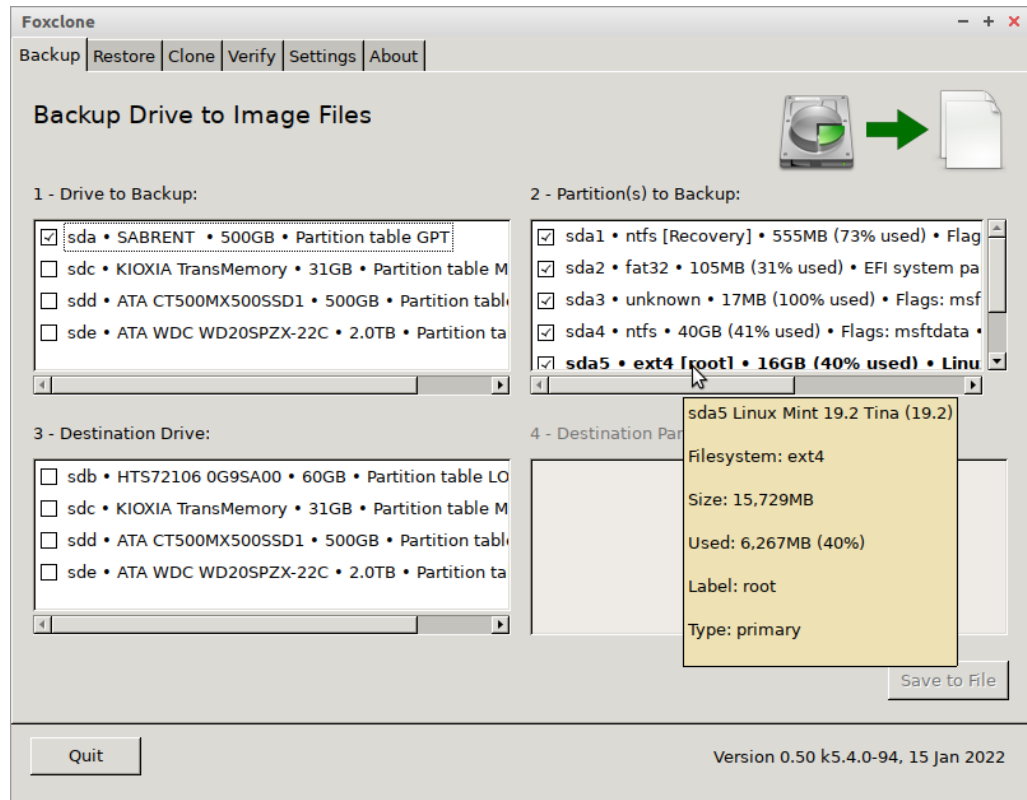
Foxclone

− + ×

Backup | Restore | Clone | Verify | Settings | About

Backup Drive to Image Files

1 - Drive to Backup:

☑ sda • SABRENT • 500GB • Partition table GPT
☐ sdc • KIOXIA TransMemory • 31GB • Partition table M
☐ sdd • ATA CT500MX500SSD1 • 500GB • Partition tabl
☐ sde • ATA WDC WD20SPZX-22C • 2.0TB • Partition ta

2 - Partition(s) to Backup:

☑ sda1 • ntfs [Recovery] • 555MB (73% used) • Flag
☑ sda2 • fat32 • 105MB (31% used) • EFI system pa
☑ sda3 • unknown • 17MB (100% used) • Flags: msf
☑ sda4 • ntfs • 40GB (41% used) • Flags: msftdata •
☑ sda5 • ext4 [root] • 16GB (40% used) • Linu

3 - Destination Drive:

☐ sdb • HTS72106 0G9SA00 • 60GB • Partition table LO
☐ sdc • KIOXIA TransMemory • 31GB • Partition table M
☐ sdd • ATA CT500MX500SSD1 • 500GB • Partition tabl
☐ sde • ATA WDC WD20SPZX-22C • 2.0TB • Partition ta

4 - Destination Par

sda5 Linux Mint 19.2 Tina (19.2)

Filesystem: ext4

Size: 15,729MB

Used: 6,267MB (40%)

Label: root

Type: primary

Save to File

Quit

Version 0.50 k5.4.0-94, 15 Jan 2022